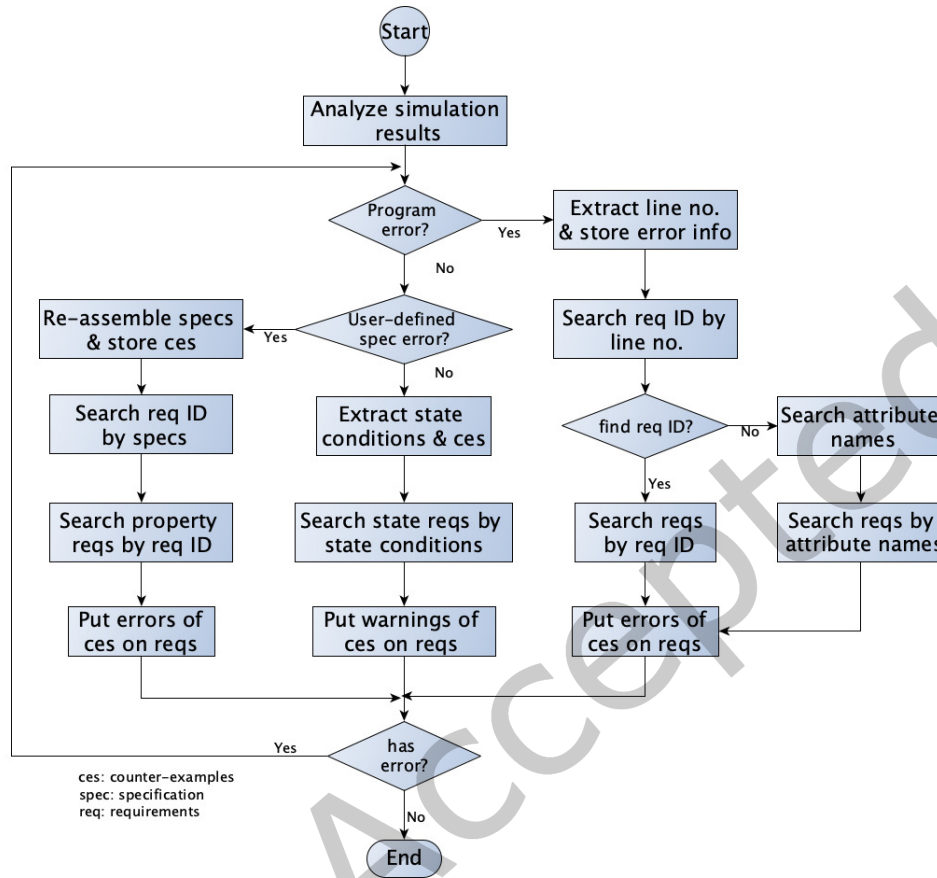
Start

Analyze simulation results

Program error?

Yes

Extract line no. & store error info

No

Re-assemble specs & store ces

Yes

User-defined spec error?

No

Search req ID by line no.

Search req ID by specs

Extract state conditions & ces

find req ID?

No

Search attribute names

Yes

Search property reqs by req ID

Search state reqs by state conditions

Search reqs by req ID

Search reqs by attribute names

Put errors of ces on reqs

Put warnings of ces on reqs

Put errors of ces on reqs

Yes

has error?

ces: counter-examples
spec: specification
req: requirements

No

End

Accepted